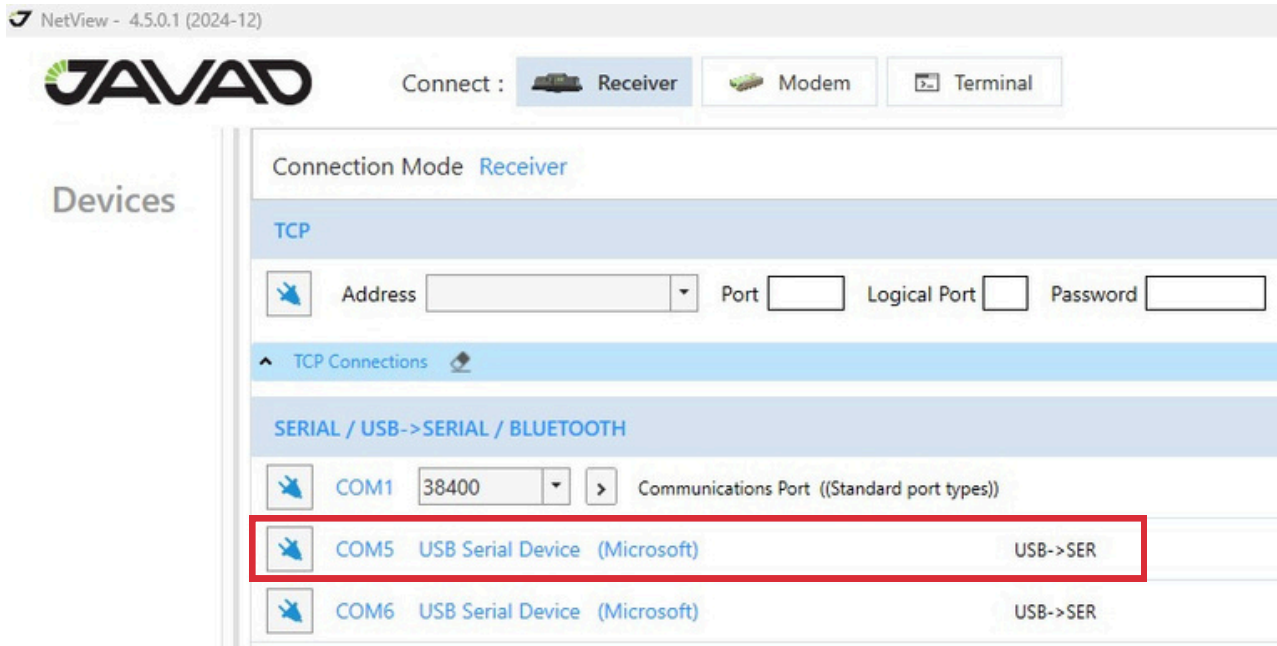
NetView - 4.5.0.1 (2024-12)

JAVAD

Connect : Receiver Modem Terminal

Devices

Connection Mode Receiver

TCP

Address Port Logical Port Password

TCP Connections

SERIAL / USB->SERIAL / BLUETOOTH

COM1 38400 > Communications Port ((Standard port types))

COM5 USB Serial Device (Microsoft) USB->SER

COM6 USB Serial Device (Microsoft) USB->SER